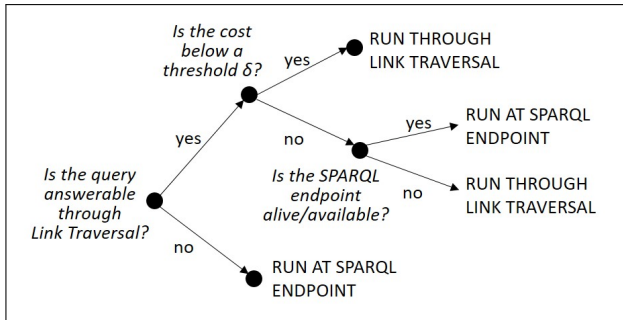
Is the cost below a threshold $\delta$?

yes

RUN THROUGH LINK TRAVERSAL

yes

no

yes

RUN AT SPARQL ENDPOINT

Is the query answerable through Link Traversal?

Is the SPARQL endpoint alive/available?

no

RUN THROUGH LINK TRAVERSAL

no

RUN AT SPARQL ENDPOINT